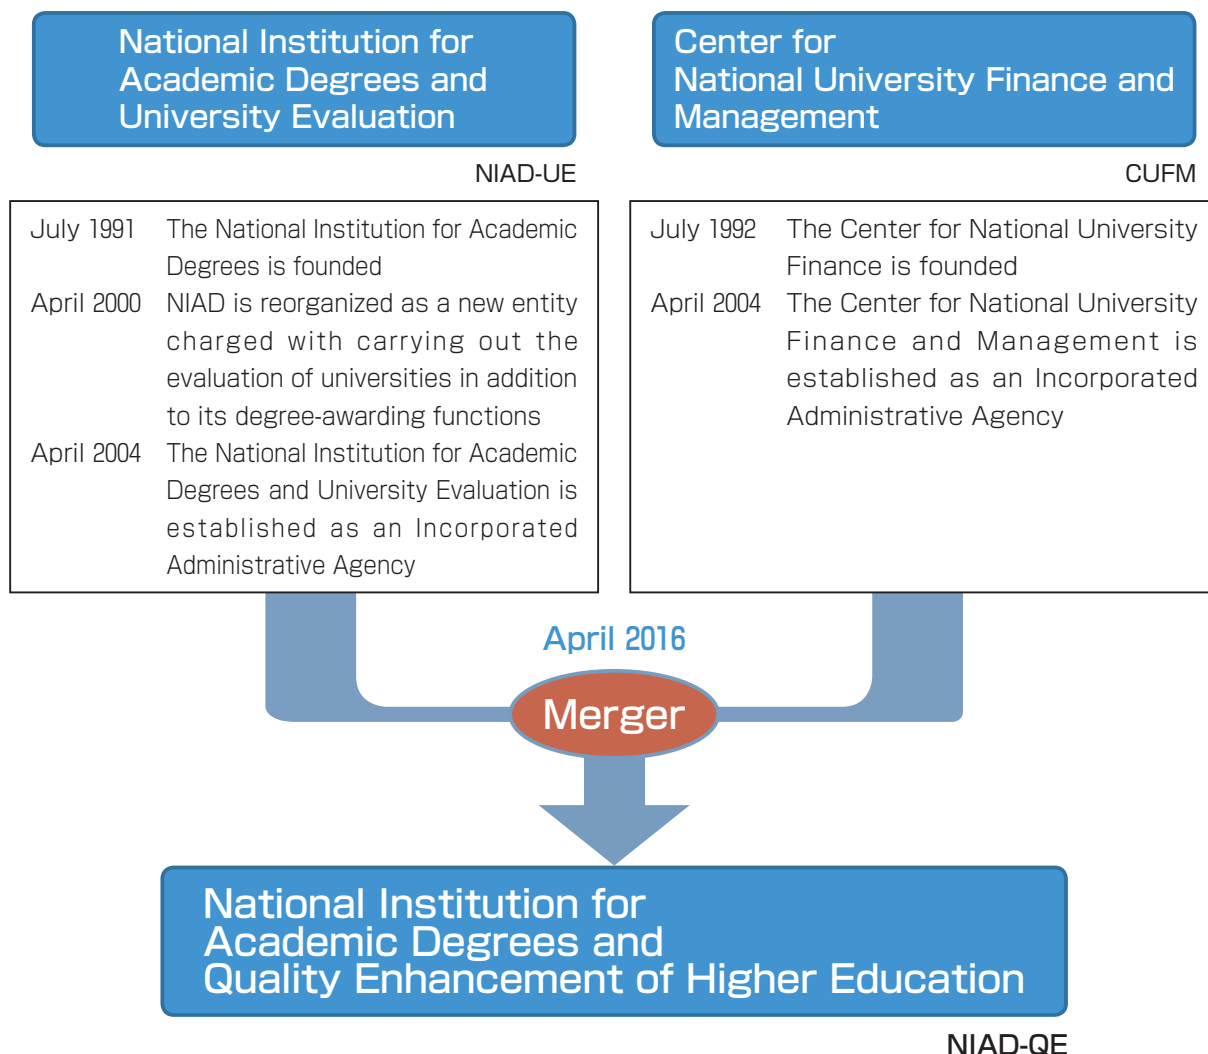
National Institution for Academic Degrees and University Evaluation

NIAD-UE

| | |
|---|---|
| July 1991 | The National Institution for Academic Degrees is founded |
| April 2000 | NIAD is reorganized as a new entity charged with carrying out the evaluation of universities in addition to its degree-awarding functions |
| April 2004 | The National Institution for Academic Degrees and University Evaluation is established as an Incorporated Administrative Agency |

Center for National University Finance and Management

CUFM

| | |
|---|---|
| July 1992 | The Center for National University Finance is founded |
| April 2004 | The Center for National University Finance and Management is established as an Incorporated Administrative Agency |

April 2016

Merger

National Institution for Academic Degrees and Quality Enhancement of Higher Education

NIAD-QE